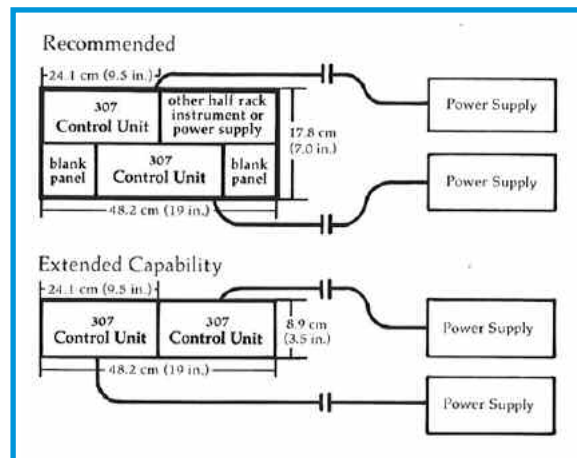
Recommended

24.1 cm (9.5 in.)

307 Control Unit

other half rack instrument or power supply

17.8 cm (7.0 in.)

blank panel

307 Control Unit

blank panel

48.2 cm (19 in.)

Power Supply

Power Supply

Extended Capability

24.1 cm (9.5 in.)

307 Control Unit

307 Control Unit

8.9 cm (3.5 in.)

48.2 cm (19 in.)

Power Supply

Power Supply